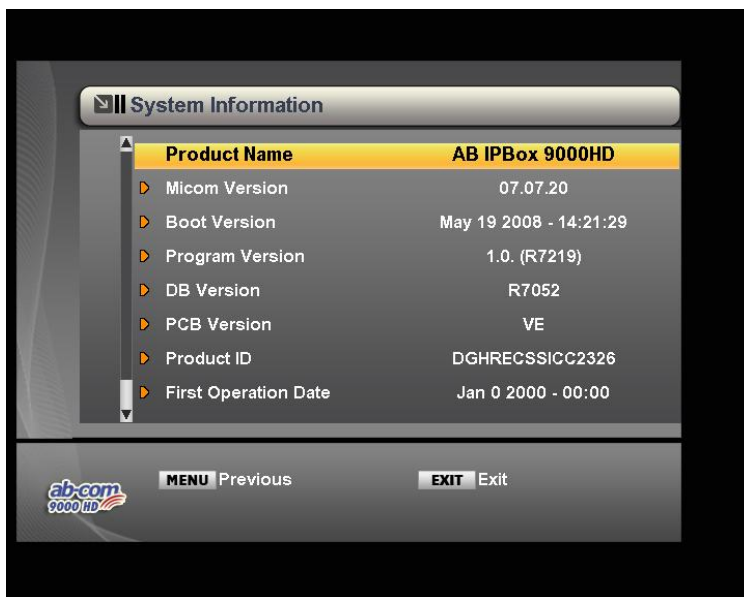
System Information

| | |
|---|---|
| Product Name | AB IPBox 9000HD |
| Micom Version | 07.07.20 |
| Boot Version | May 19 2008 - 14:21:29 |
| Program Version | 1.0. (R7219) |
| DB Version | R7052 |
| PCB Version | VE |
| Product ID | DGHRECSSICC2326 |
| First Operation Date | Jan 0 2000 - 00:00 |

ab-com 9000 HD

MENU Previous

EXIT Exit